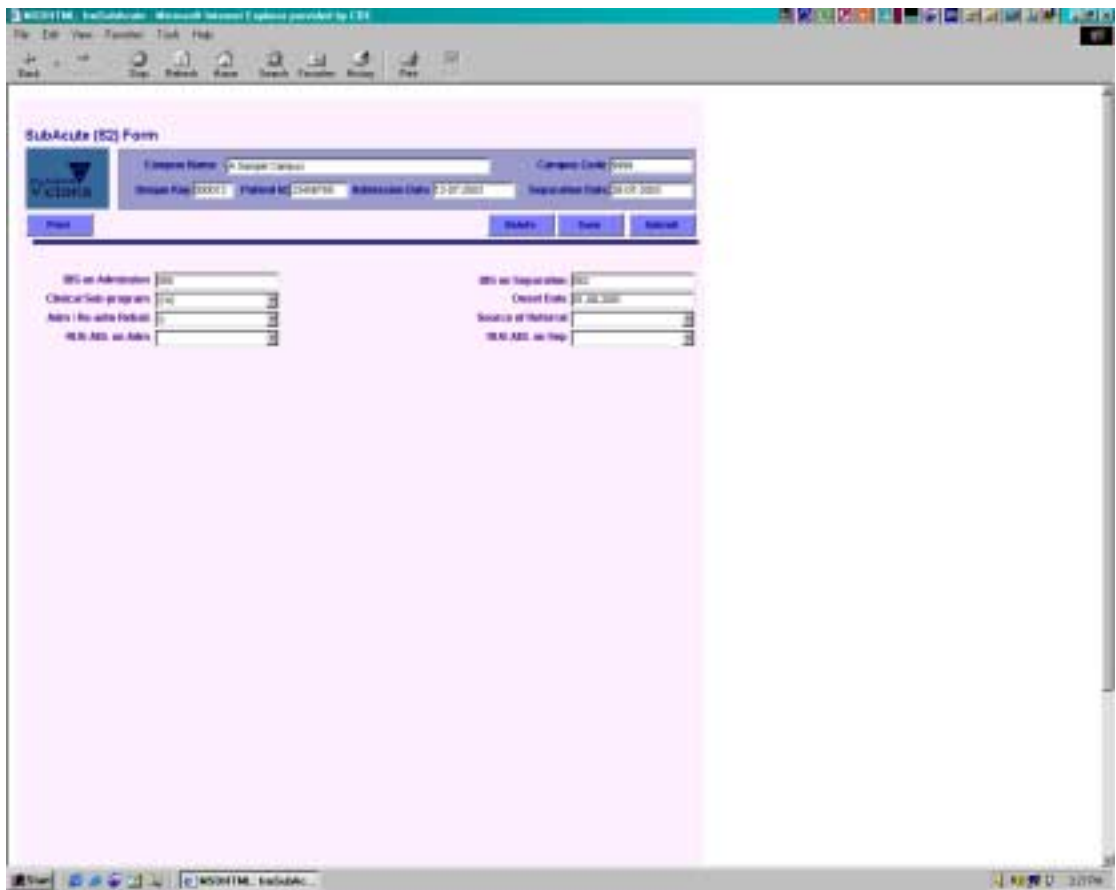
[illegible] - Microsoft Internet Explorer provided by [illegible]

File Edit View Favorites Tools Help

Back Stop Refresh Home Search Favorites History Print

SubAcute (S2) Form

Victoria

Campus Name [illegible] Campus Code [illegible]

Unique Key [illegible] Patient ID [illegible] Admission Date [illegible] Separation Date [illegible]

Print Delete Save Submit

IBS on Admission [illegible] IBS on Separation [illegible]

Clinical Sub-program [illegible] Onset Date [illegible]

Adm / Re-adm Rehab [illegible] Source of Referral

RUG ADL on Adm RUG ADL on Sep

Start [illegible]